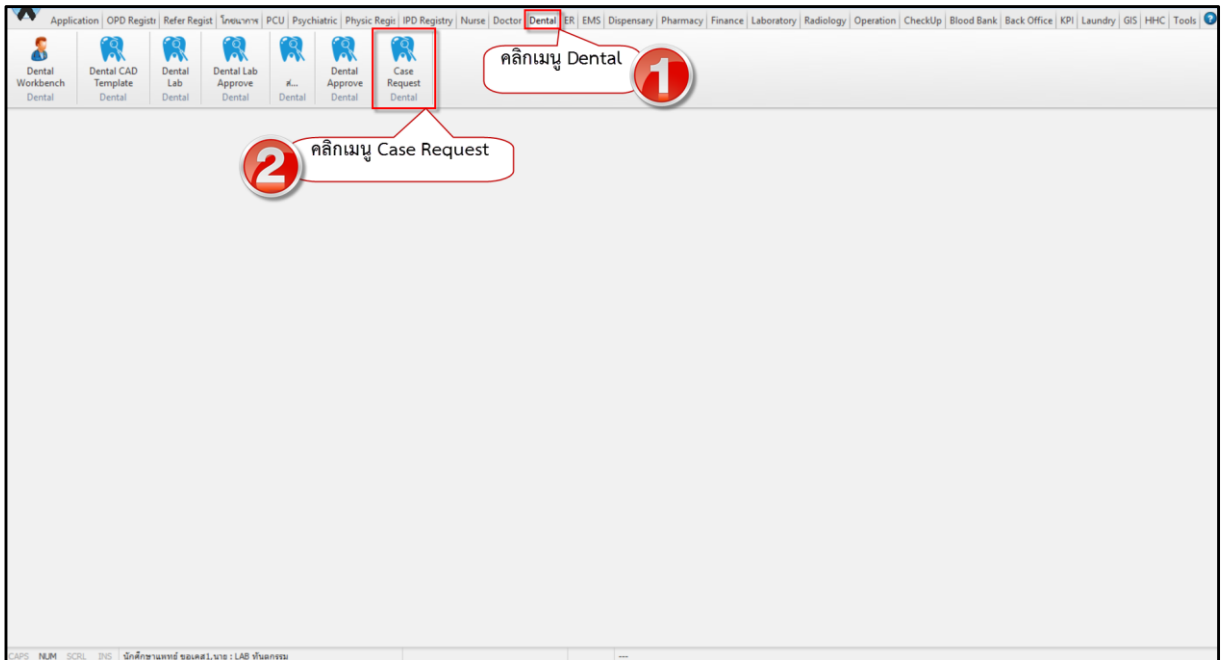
Application | OPD Registr | Refer Regist | โภชนาการ | PCU | Psychiatric | Physic Regis | IPD Registry | Nurse | Doctor | Dental | ER | EMS | Dispensary | Pharmacy | Finance | Laboratory | Radiology | Operation | CheckUp | Blood Bank | Back Office | KPI | Laundry | GIS | HHC | Tools

Dental Workbench
Dental

Dental CAD Template
Dental

Dental Lab
Dental

Dental Lab Approve
Dental

ส่...
Dental

Dental Approve
Dental

Case Request
Dental

คลิกเมนู Dental

1

2

คลิกเมนู Case Request

CAPS NUM SCRL INS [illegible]